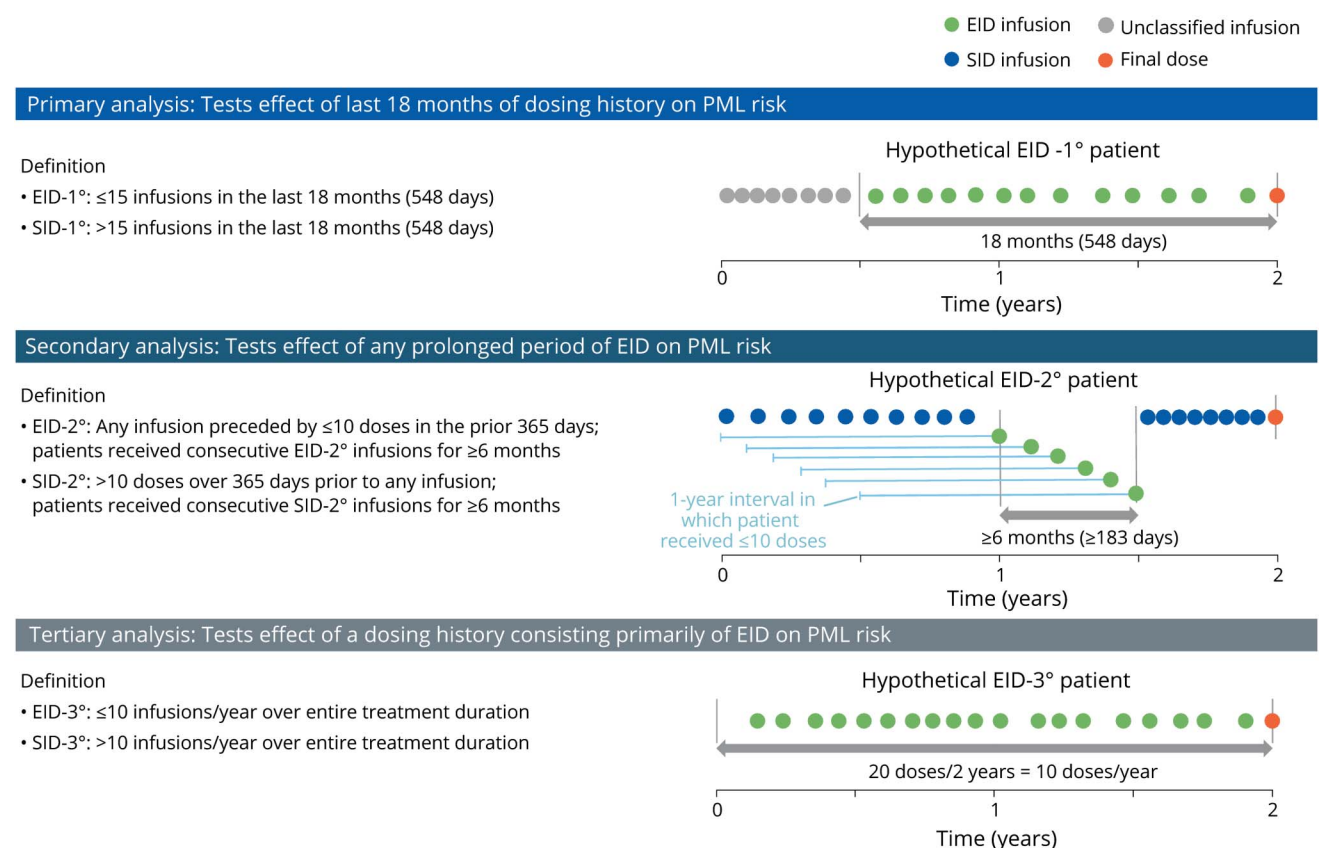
EID infusion
Unclassified infusion
SID infusion
Final dose

Primary analysis: Tests effect of last 18 months of dosing history on PML risk

Definition
• EID-1°: ≤15 infusions in the last 18 months (548 days)
• SID-1°: >15 infusions in the last 18 months (548 days)

Hypothetical EID -1° patient
18 months (548 days)
0
1
2
Time (years)

Secondary analysis: Tests effect of any prolonged period of EID on PML risk

Definition
• EID-2°: Any infusion preceded by ≤10 doses in the prior 365 days; patients received consecutive EID-2° infusions for ≥6 months
• SID-2°: >10 doses over 365 days prior to any infusion; patients received consecutive SID-2° infusions for ≥6 months

Hypothetical EID-2° patient
1-year interval in which patient received ≤10 doses
≥6 months (≥183 days)
0
1
2
Time (years)

Tertiary analysis: Tests effect of a dosing history consisting primarily of EID on PML risk

Definition
• EID-3°: ≤10 infusions/year over entire treatment duration
• SID-3°: >10 infusions/year over entire treatment duration

Hypothetical EID-3° patient
20 doses/2 years = 10 doses/year
0
1
2
Time (years)